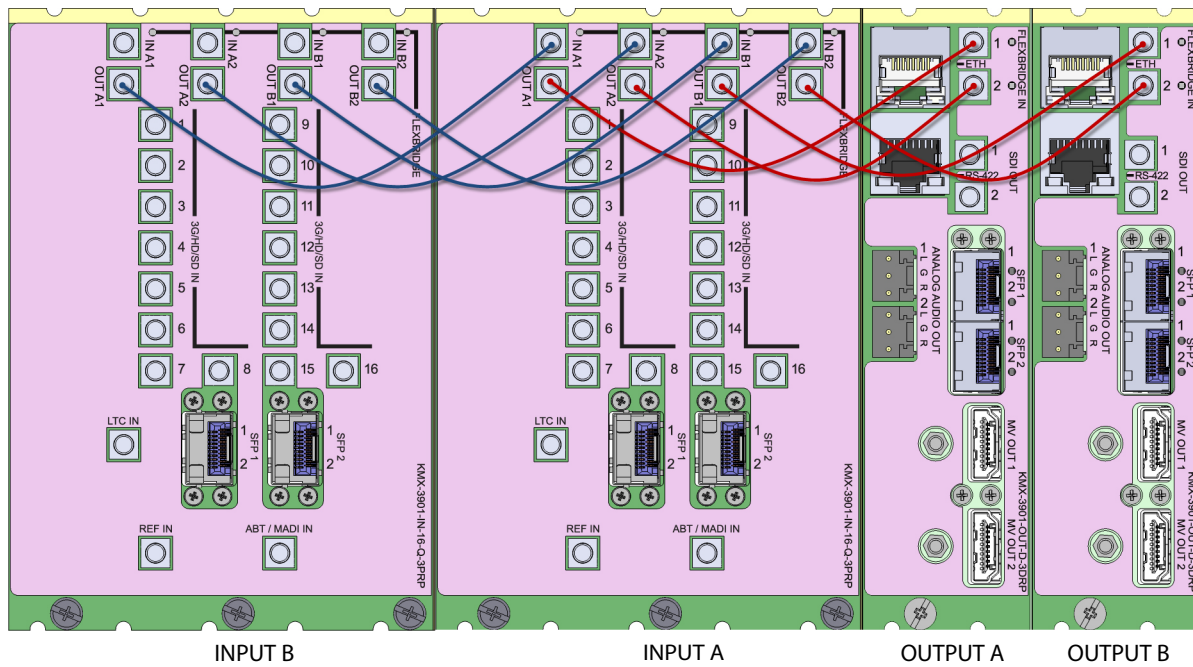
IN A1
IN A2
IN B1
IN B2
OUT A1
OUT A2
OUT B1
OUT B2
FLEXBRIDGE
1
2
3
4
5
6
7
8
9
10
11
12
13
14
15
16
3G/HD/SD IN
3G/HD/SD IN
LTC IN
SFP 1
SFP 2
1
2
1
2
REF IN
ABT / MADI IN
KMX-3901-IN-16-Q-3PRP

IN A1
IN A2
IN B1
IN B2
OUT A1
OUT A2
OUT B1
OUT B2
FLEXBRIDGE
1
2
3
4
5
6
7
8
9
10
11
12
13
14
15
16
3G/HD/SD IN
3G/HD/SD IN
LTC IN
SFP 1
SFP 2
1
2
1
2
REF IN
ABT / MADI IN
KMX-3901-IN-16-Q-3PRP

ETH
1
2
FLEXBRIDGE IN
RS-422
1
2
SDI OUT
ANALOG AUDIO OUT
1 L G R
2 L G R
SFP 1
SFP 2
1
2
1
2
MV OUT 1
MV OUT 2
KMX-3901-OUT-D-3DRP

ETH
1
2
FLEXBRIDGE IN
RS-422
1
2
SDI OUT
ANALOG AUDIO OUT
1 L G R
2 L G R
SFP 1
SFP 2
1
2
1
2
MV OUT 1
MV OUT 2
KMX-3901-OUT-D-3DRP

INPUT B
INPUT A
OUTPUT A
OUTPUT B